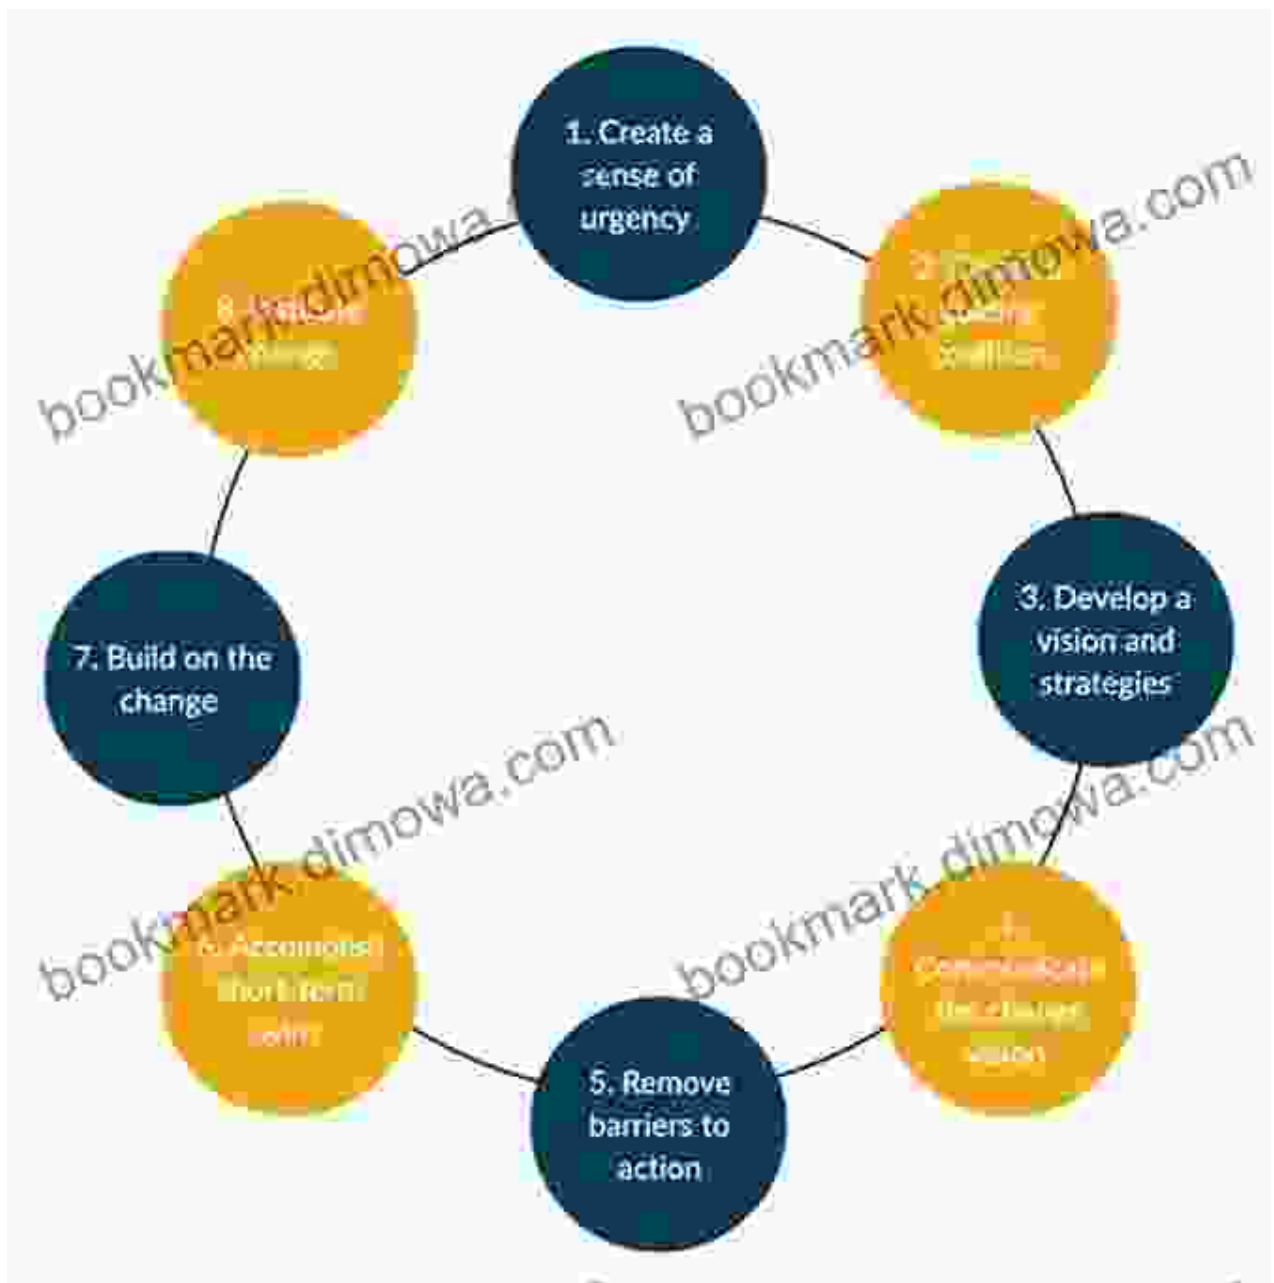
1. Create a sense of urgency

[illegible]

bookmark.dimowa.com

3. Develop a vision and strategies

bookmark.dimowa.com

4. Communicate the change vision

5. Remove barriers to action

6. Accomplish short-term gains

bookmark.dimowa.com

7. Build on the change

8. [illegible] change

bookmark.dimowa.com